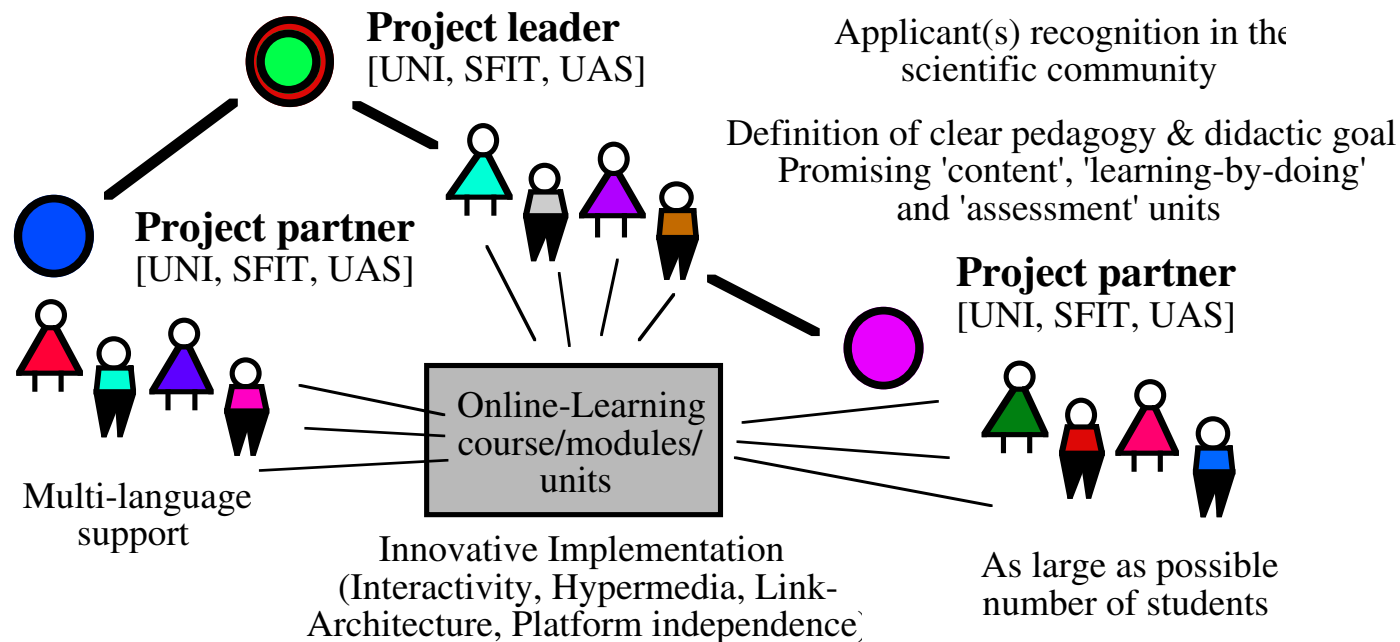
**Project leader**
[UNI, SFIT, UAS]

Applicant(s) recognition in the scientific community

Definition of clear pedagogy & didactic goal
Promising 'content', 'learning-by-doing' and 'assessment' units

**Project partner**
[UNI, SFIT, UAS]

**Project partner**
[UNI, SFIT, UAS]

Online-Learning course/modules/ units

Multi-language support

Innovative Implementation (Interactivity, Hypermedia, Link-Architecture, Platform independence)

As large as possible number of students